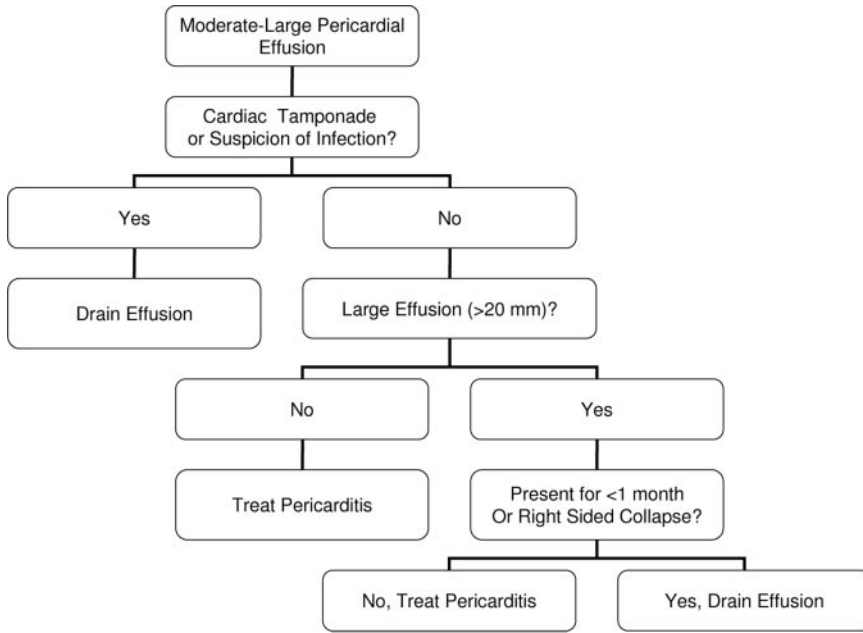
Moderate-Large Pericardial Effusion

Cardiac Tamponade or Suspicion of Infection?

Yes

No

Drain Effusion

Large Effusion (>20 mm)?

No

Yes

Treat Pericarditis

Present for <1 month Or Right Sided Collapse?

No, Treat Pericarditis

Yes, Drain Effusion